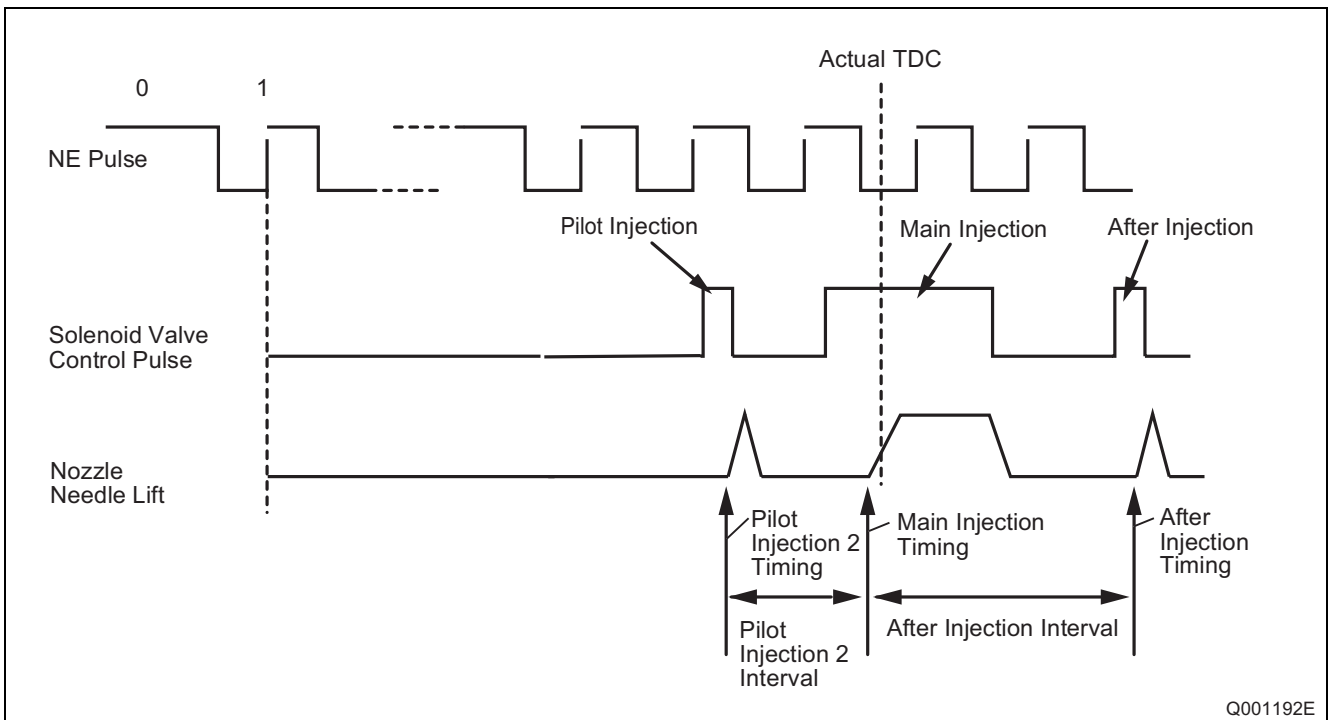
Actual TDC

0

1

NE Pulse

Pilot Injection

Main Injection

After Injection

Solenoid Valve Control Pulse

Nozzle Needle Lift

Pilot Injection 2 Timing

Main Injection Timing

After Injection Timing

Pilot Injection 2 Interval

After Injection Interval

Q001192E